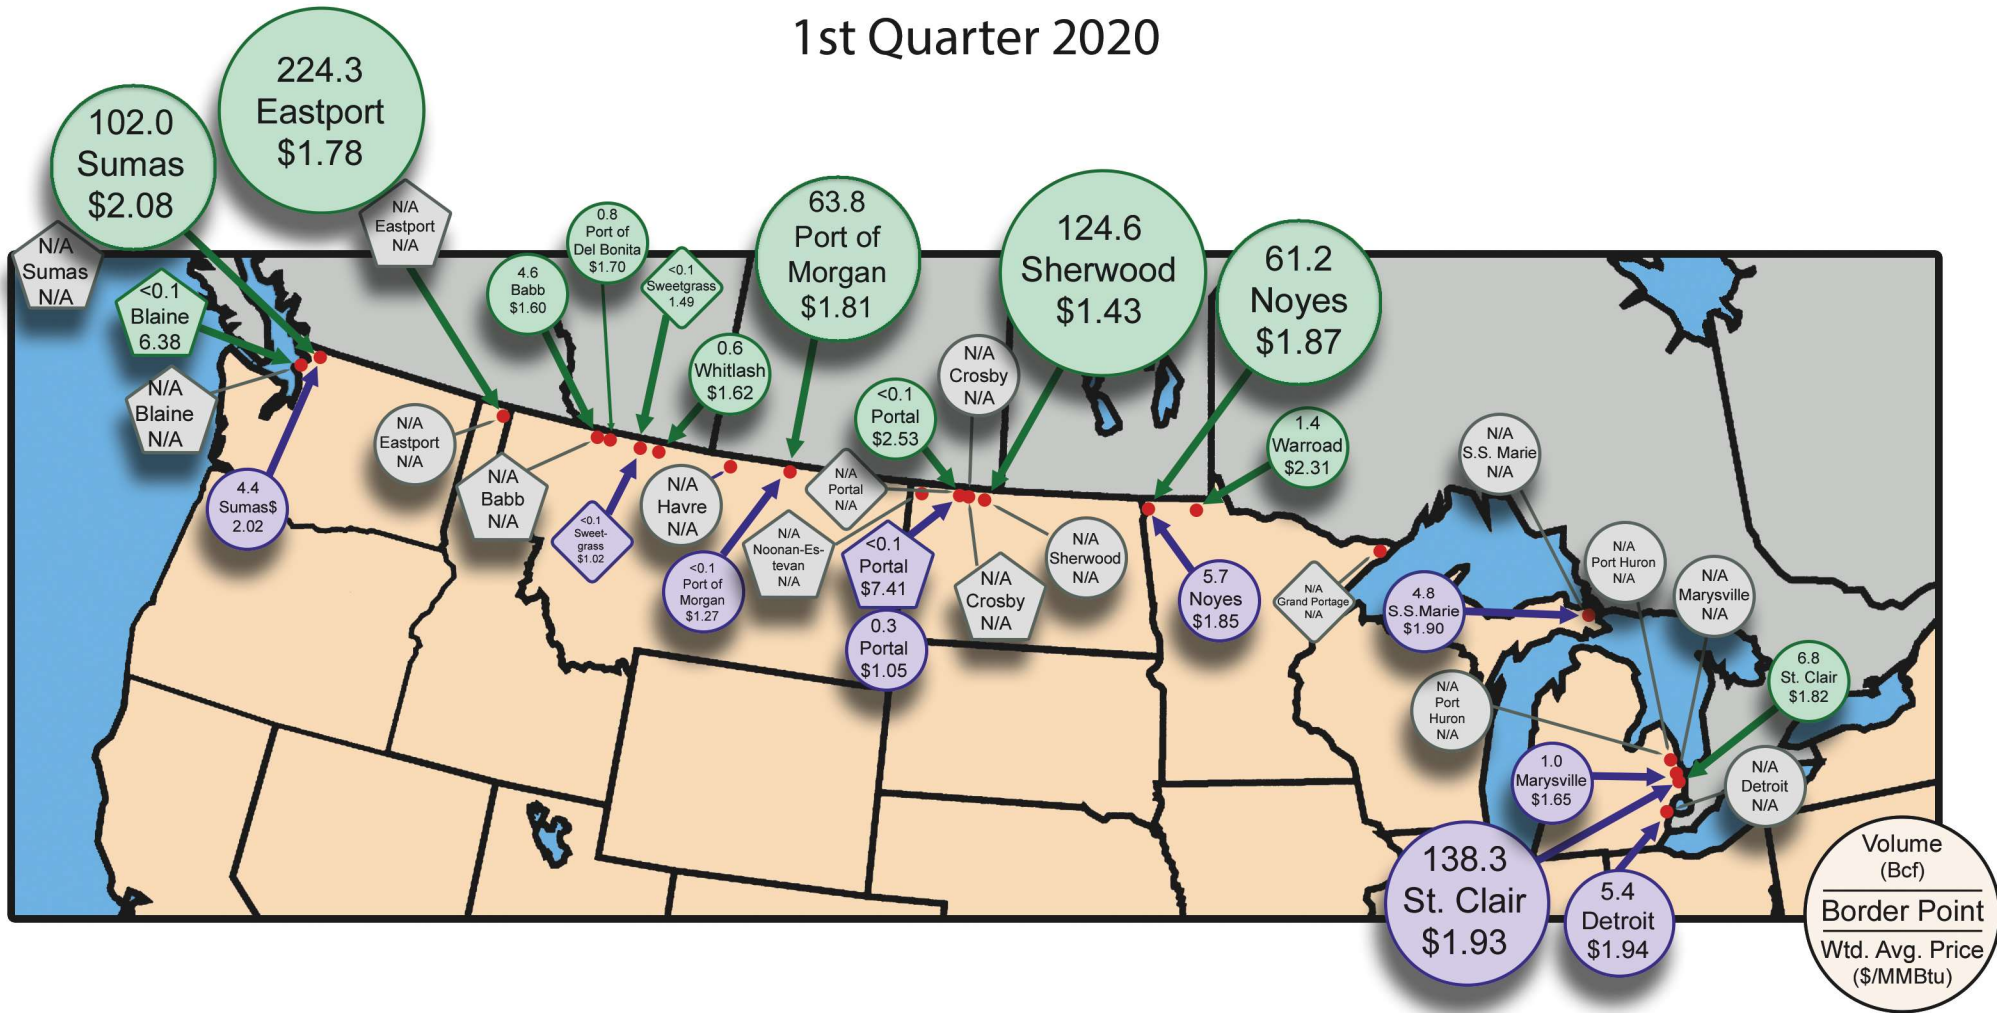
1st Quarter 2020

102.0
Sumas
$2.08

224.3
Eastport
$1.78

N/A
Eastport
N/A

N/A
Sumas
N/A

<0.1
Blaine
6.38

N/A
Blaine
N/A

4.4
Sumas$
2.02

0.8
Port of
Del Bonita
$1.70

4.6
Babb
$1.60

<0.1
Sweetgrass
1.49

0.6
Whitlash
$1.62

63.8
Port of
Morgan
$1.81

124.6
Sherwood
$1.43

61.2
Noyes
$1.87

N/A
Crosby
N/A

<0.1
Portal
$2.53

1.4
Warroad
$2.31

N/A
Eastport
N/A

N/A
Babb
N/A

<0.1
Sweet-
grass
$1.02

N/A
Havre
N/A

<0.1
Port of
Morgan
$1.27

N/A
Noonan-Es-
tevan
N/A

N/A
Portal
N/A

<0.1
Portal
$7.41

0.3
Portal
$1.05

N/A
Crosby
N/A

N/A
Sherwood
N/A

5.7
Noyes
$1.85

N/A
Grand Portage
N/A

N/A
S.S. Marie
N/A

4.8
S.S.Marie
$1.90

N/A
Port Huron
N/A

N/A
Marysville
N/A

6.8
St. Clair
$1.82

N/A
Port
Huron
N/A

1.0
Marysville
$1.65

N/A
Detroit
N/A

138.3
St. Clair
$1.93

5.4
Detroit
$1.94

Volume
(Bcf)
Border Point
Wtd. Avg. Price
($/MMBtu)